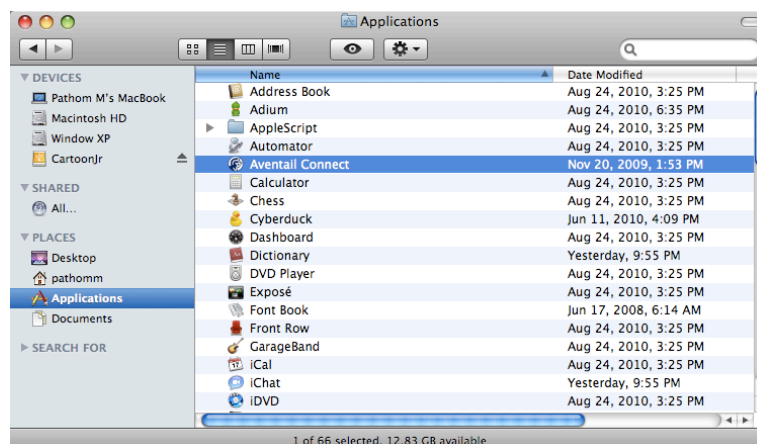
Applications

▼ DEVICES
Pathom M's MacBook
Macintosh HD
Window XP
CartoonJr
▼ SHARED
All...
▼ PLACES
Desktop
pathomm
Applications
Documents
▶ SEARCH FOR

| Name | Date Modified |
|---|---|
| Address Book | Aug 24, 2010, 3:25 PM |
| Adium | Aug 24, 2010, 6:35 PM |
| AppleScript | Aug 24, 2010, 3:25 PM |
| Automator | Aug 24, 2010, 3:25 PM |
| Aventail Connect | Nov 20, 2009, 1:53 PM |
| Calculator | Aug 24, 2010, 3:25 PM |
| Chess | Aug 24, 2010, 3:25 PM |
| Cyberduck | Jun 11, 2010, 4:09 PM |
| Dashboard | Aug 24, 2010, 3:25 PM |
| Dictionary | Yesterday, 9:55 PM |
| DVD Player | Aug 24, 2010, 3:25 PM |
| Exposé | Aug 24, 2010, 3:25 PM |
| Font Book | Jun 17, 2008, 6:14 AM |
| Front Row | Aug 24, 2010, 3:25 PM |
| GarageBand | Aug 24, 2010, 3:25 PM |
| iCal | Aug 24, 2010, 3:25 PM |
| iChat | Yesterday, 9:55 PM |
| iDVD | Aug 24, 2010, 3:25 PM |

1 of 66 selected, 12.83 GB available